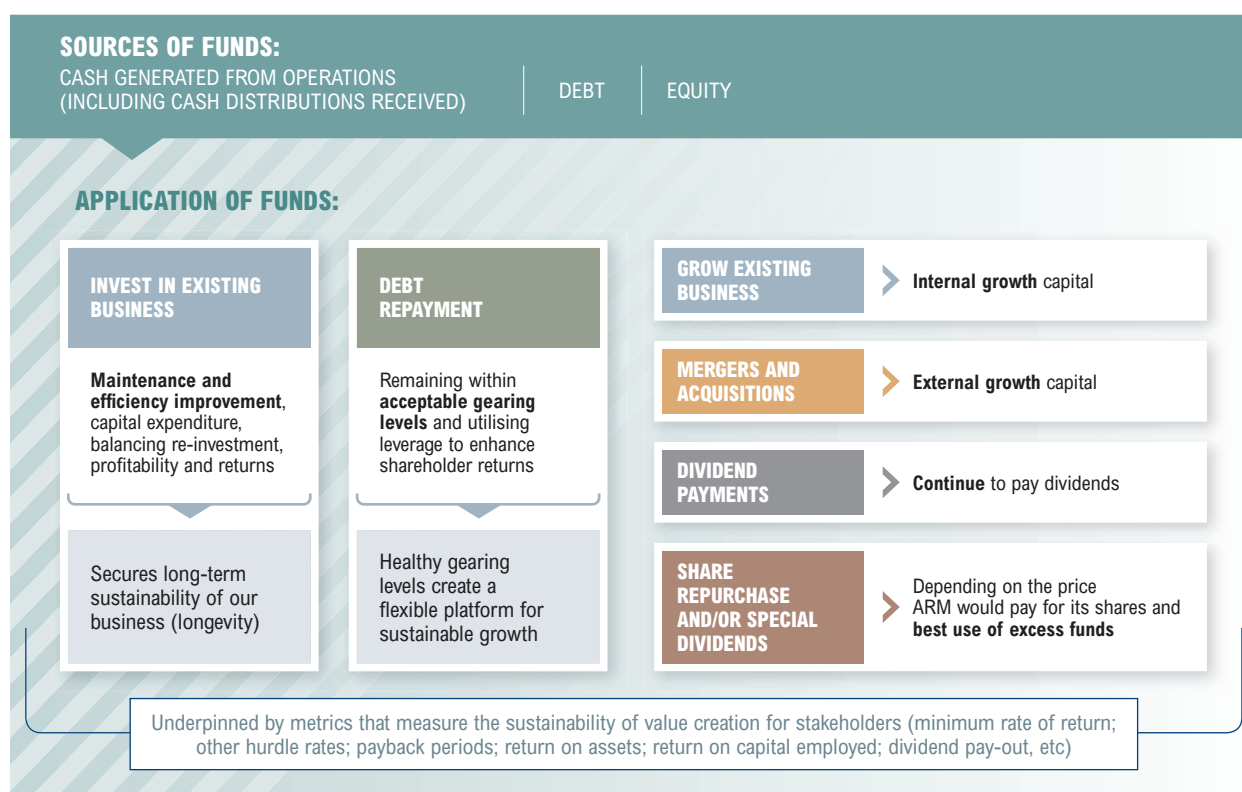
SOURCES OF FUNDS:
CASH GENERATED FROM OPERATIONS (INCLUDING CASH DISTRIBUTIONS RECEIVED)

DEBT

EQUITY

APPLICATION OF FUNDS:

INVEST IN EXISTING BUSINESS

Maintenance and efficiency improvement, capital expenditure, balancing re-investment, profitability and returns

Secures long-term sustainability of our business (longevity)

DEBT REPAYMENT

Remaining within acceptable gearing levels and utilising leverage to enhance shareholder returns

Healthy gearing levels create a flexible platform for sustainable growth

GROW EXISTING BUSINESS

Internal growth capital

MERGERS AND ACQUISITIONS

External growth capital

DIVIDEND PAYMENTS

Continue to pay dividends

SHARE REPURCHASE AND/OR SPECIAL DIVIDENDS

Depending on the price ARM would pay for its shares and best use of excess funds

Underpinned by metrics that measure the sustainability of value creation for stakeholders (minimum rate of return; other hurdle rates; payback periods; return on assets; return on capital employed; dividend pay-out, etc)